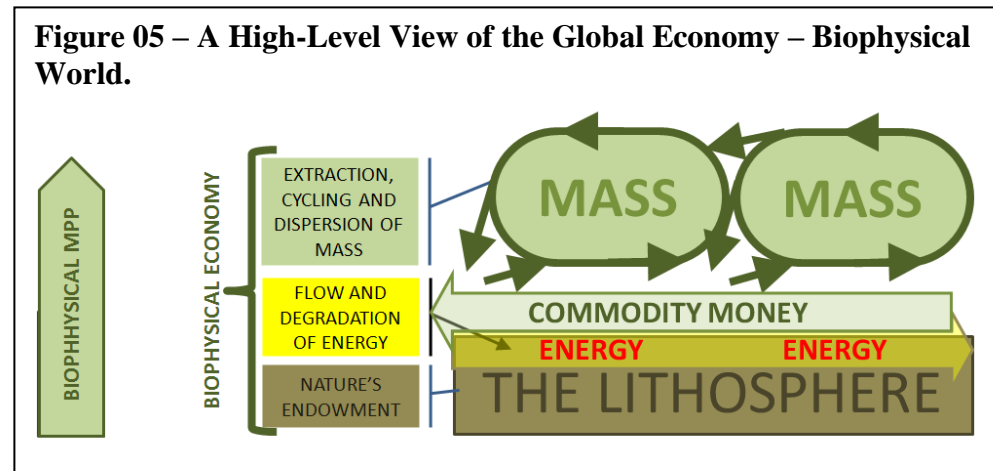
Figure 05 – A High-Level View of the Global Economy – Biophysical World.

BIOPHHYSICAL MPP

BIOPHYSICAL ECONOMY

EXTRACTION, CYCLING AND DISPERSION OF MASS

FLOW AND DEGRADATION OF ENERGY

NATURE'S ENDOWMENT

MASS

MASS

COMMODITY MONEY

ENERGY

ENERGY

THE LITHOSPHERE